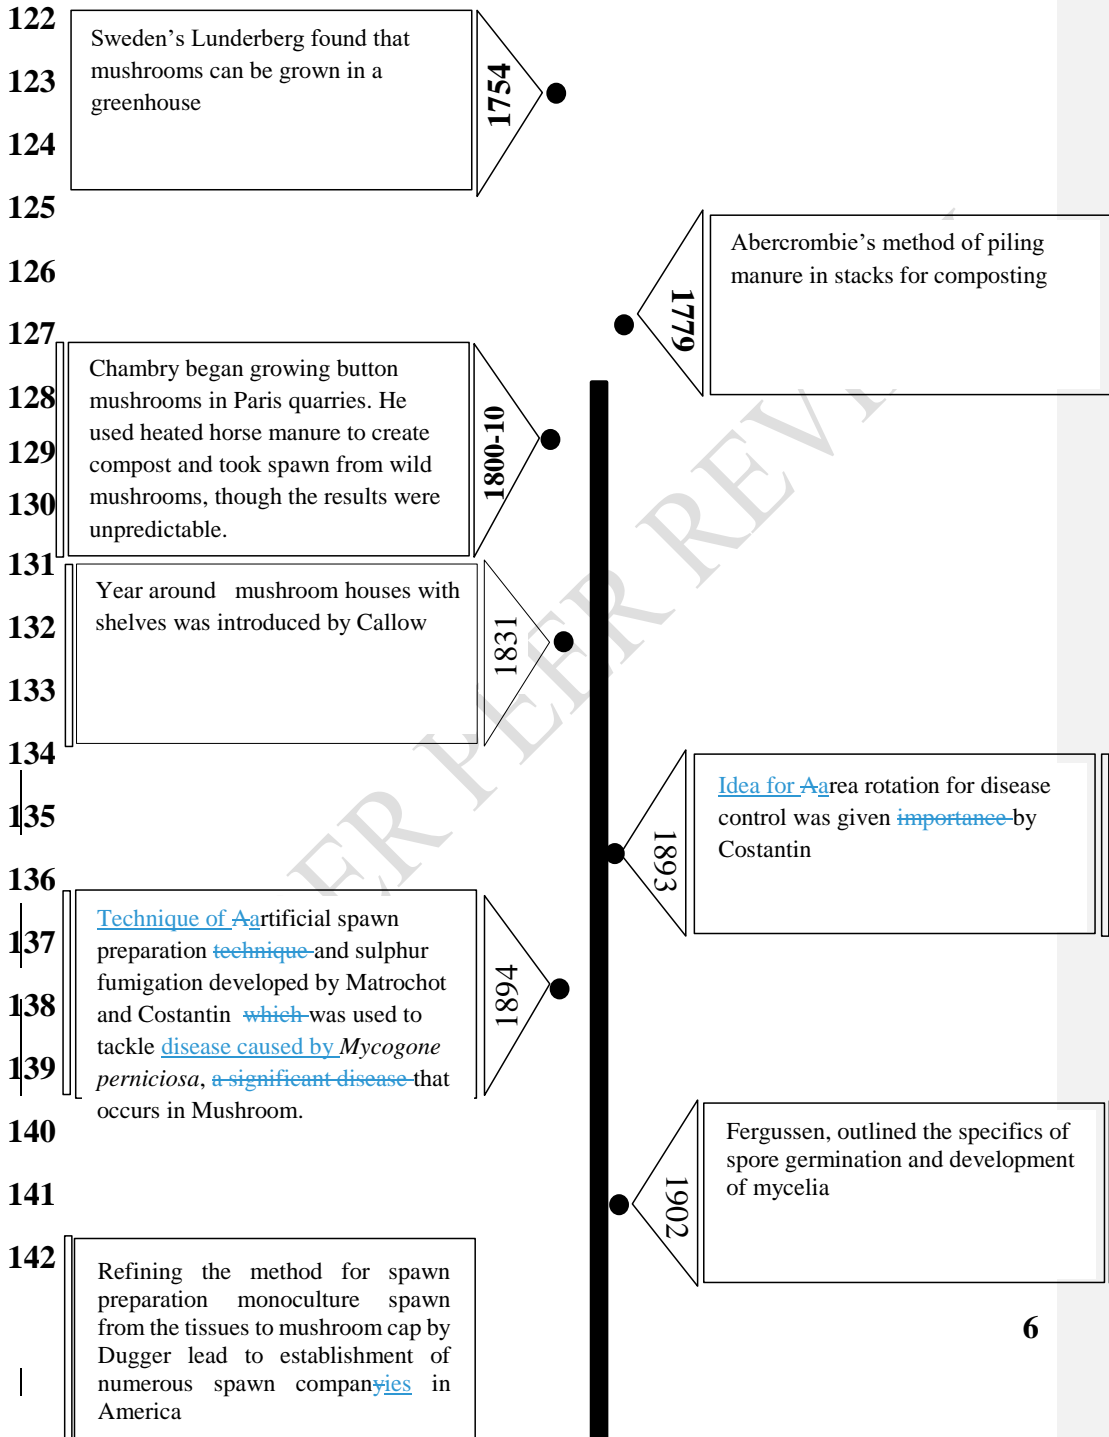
122
123
124
125
126
127
128
129
130
131
132
133
134
135
136
137
138
139
140
141
142

Sweden's Lunderberg found that mushrooms can be grown in a greenhouse

1754

Abercrombie's method of piling manure in stacks for composting

1779

Chambry began growing button mushrooms in Paris quarries. He used heated horse manure to create compost and took spawn from wild mushrooms, though the results were unpredictable.

1800-10

Year around mushroom houses with shelves was introduced by Callow

1831

Idea for Aarea rotation for disease control was given importance by Costantin

1893

Technique of Aartificial spawn preparation technique and sulphur fumigation developed by Matrochot and Costantin which was used to tackle disease caused by *Mycogone perniciosa*, a significant disease that occurs in Mushroom.

1894

Fergussen, outlined the specifics of spore germination and development of mycelia

1902

Refining the method for spawn preparation monoculture spawn from the tissues to mushroom cap by Dugger lead to establishment of numerous spawn companyies in America

6

ER PEER REVI